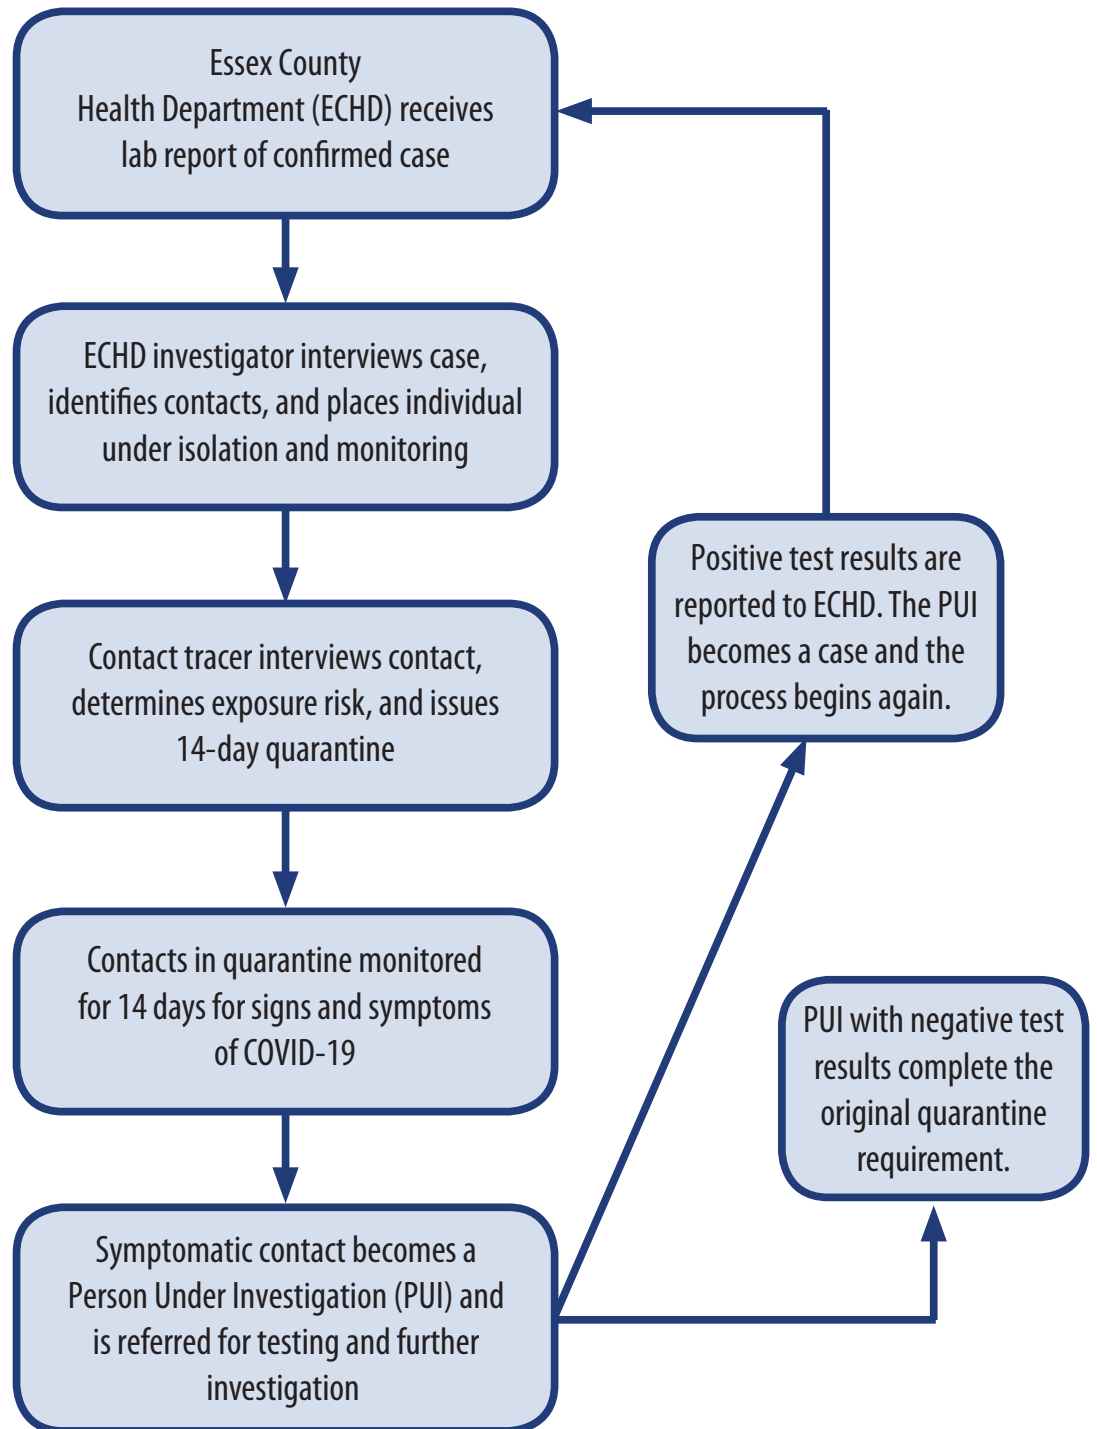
Essex County Health Department (ECHD) receives lab report of confirmed case

ECHD investigator interviews case, identifies contacts, and places individual under isolation and monitoring

Contact tracer interviews contact, determines exposure risk, and issues 14-day quarantine

Contacts in quarantine monitored for 14 days for signs and symptoms of COVID-19

Symptomatic contact becomes a Person Under Investigation (PUI) and is referred for testing and further investigation

Positive test results are reported to ECHD. The PUI becomes a case and the process begins again.

PUI with negative test results complete the original quarantine requirement.